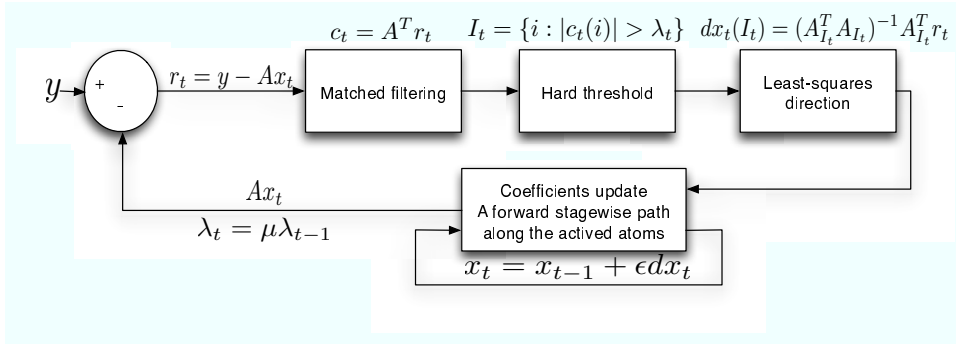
$c_t = A^T r_t$ $I_t = \{i : |c_t(i)| > \lambda_t\}$ $dx_t(I_t) = (A_{I_t}^T A_{I_t})^{-1} A_{I_t}^T r_t$

$y$ + - $r_t = y - Ax_t$ Matched filtering Hard threshold Least-squares direction

$Ax_t$

$\lambda_t = \mu\lambda_{t-1}$

Coefficients update
A forward stagewise path along the actived atoms

$x_t = x_{t-1} + \epsilon dx_t$